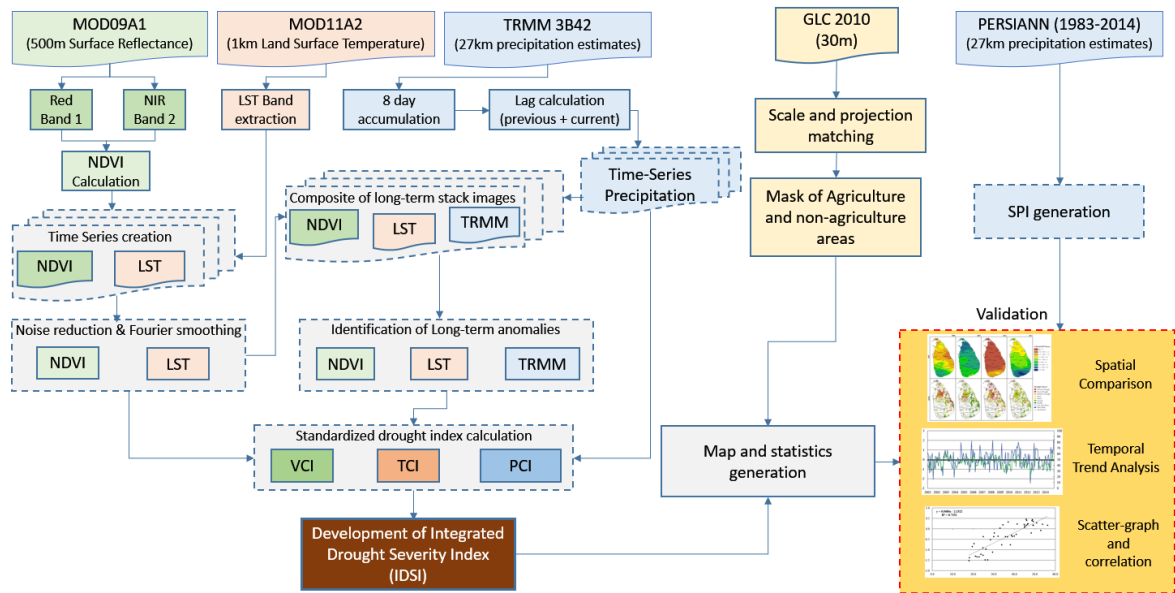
MOD09A1
(500m Surface Reflectance)

MOD11A2
(1km Land Surface Temperature)

TRMM 3B42
(27km precipitation estimates)

GLC 2010
(30m)

PERSIANN (1983-2014)
(27km precipitation estimates)

Red Band 1

NIR Band 2

LST Band extraction

8 day accumulation

Lag calculation
(previous + current)

Scale and projection matching

NDVI Calculation

Time-Series Precipitation

Composite of long-term stack images

NDVI

LST

TRMM

Mask of Agriculture and non-agriculture areas

SPI generation

Time Series creation

NDVI

LST

Validation

Noise reduction & Fourier smoothing

NDVI

LST

Identification of Long-term anomalies

NDVI

LST

TRMM

Spatial Comparison

Temporal Trend Analysis

Standardized drought index calculation

VCI

TCI

PCI

Map and statistics generation

Scatter-graph and correlation

Development of Integrated Drought Severity Index
(IDSI)